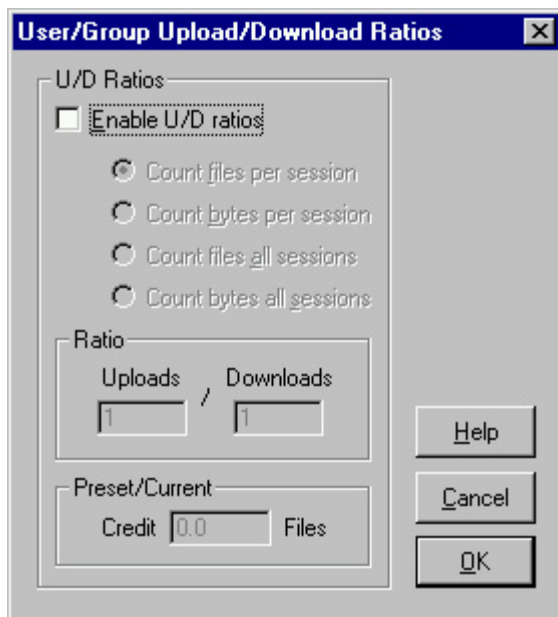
User/Group Upload/Download Ratios

U/D Ratios

Enable U/D ratios

Count files per session

Count bytes per session

Count files all sessions

Count bytes all sessions

Ratio

Uploads / Downloads

1 1

Preset/Current

Credit 0.0 Files

Help

Cancel

OK